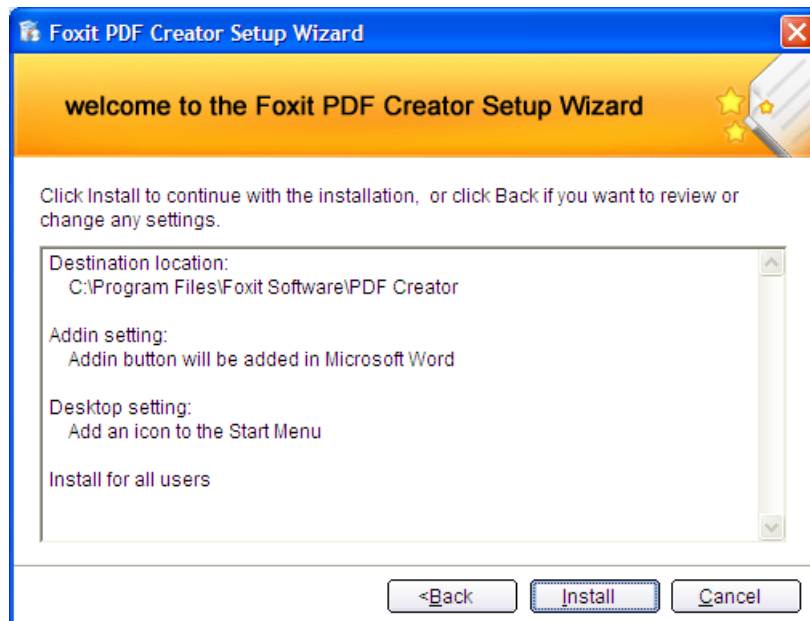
Foxit PDF Creator Setup Wizard

welcome to the Foxit PDF Creator Setup Wizard

Click Install to continue with the installation, or click Back if you want to review or change any settings.

Destination location:
C:\Program Files\Foxit Software\PDF Creator

Addin setting:
Addin button will be added in Microsoft Word

Desktop setting:
Add an icon to the Start Menu

Install for all users

<Back Install Cancel